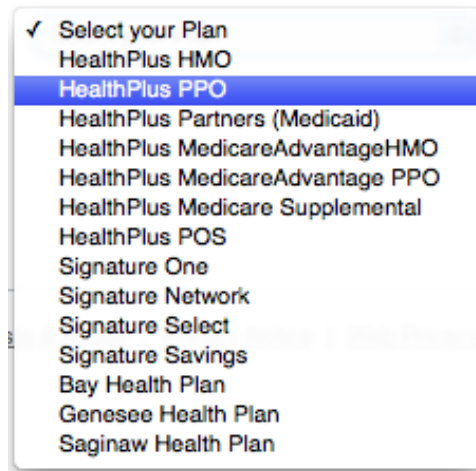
✓ Select your Plan
HealthPlus HMO
HealthPlus PPO
HealthPlus Partners (Medicaid)
HealthPlus MedicareAdvantageHMO
HealthPlus MedicareAdvantage PPO
HealthPlus Medicare Supplemental
HealthPlus POS
Signature One
Signature Network
Signature Select
Signature Savings
Bay Health Plan
Genesee Health Plan
Saginaw Health Plan